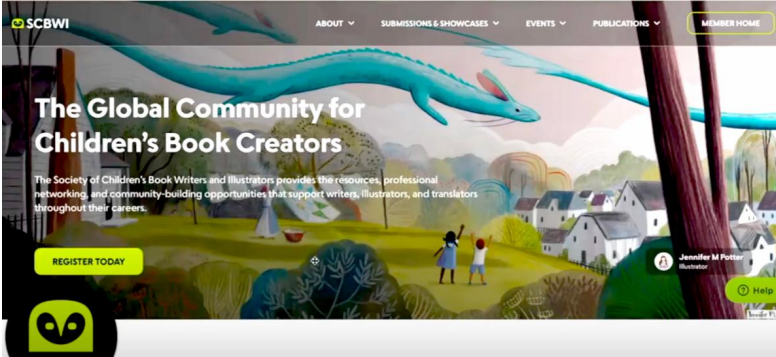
SCBWI

ABOUT

SUBMISSIONS & SHOWCASES

EVENTS

PUBLICATIONS

MEMBER HOME

The Global Community for Children's Book Creators

The Society of Children's Book Writers and Illustrators provides the resources, professional networking, and community-building opportunities that support writers, illustrators, and translators throughout their careers.

REGISTER TODAY

Jennifer M Potter
Illustrator

Help